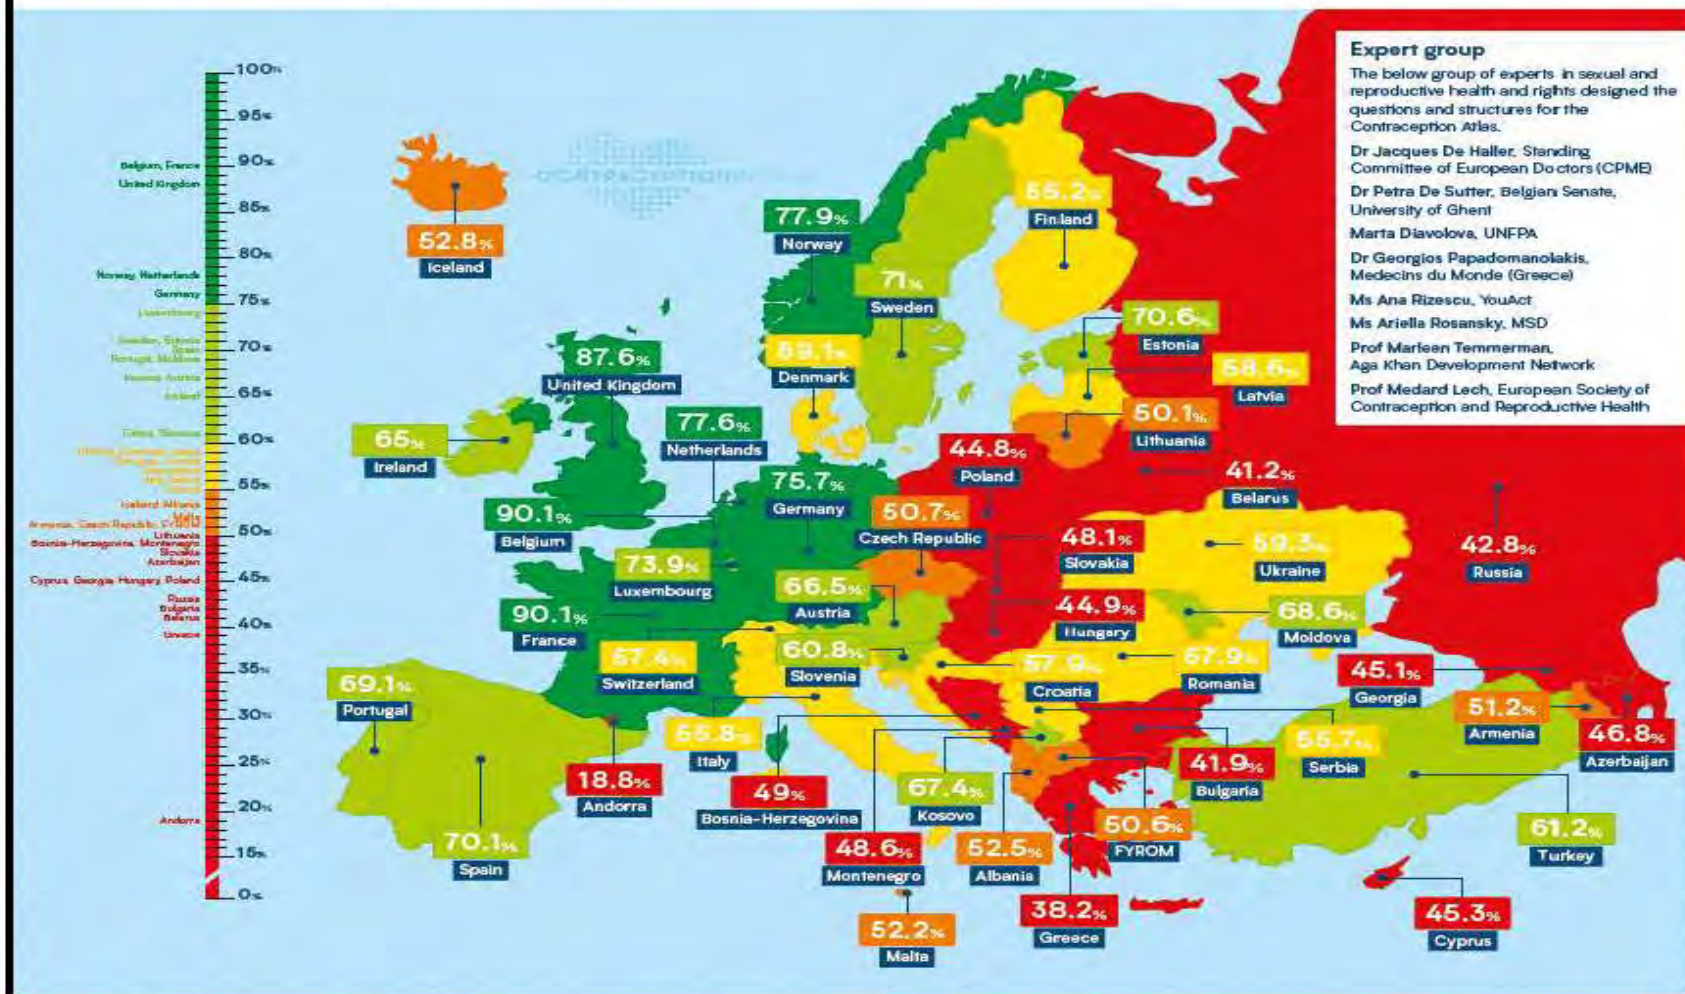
Expert group

The below group of experts in sexual and reproductive health and rights designed the questions and structures for the Contraception Atlas.

Dr Jacques De Haller, Standing Committee of European Doctors (CPME)

Dr Petra De Sutter, Belgian Senate, University of Ghent

Marta Diavolova, UNFPA

Dr Georgios Papadomanolakis, Medecins du Monde (Greece)

Ms Ana Rizescu, YouAct

Ms Ariella Rosansky, MSD

Prof Marleen Temmerman, Aga Khan Development Network

Prof Medard Lech, European Society of Contraception and Reproductive Health

100%
95%
90%
85%
80%
75%
70%
65%
60%
55%
50%
45%
40%
35%
30%
25%
20%
15%
0%

Belgium, France
United Kingdom
Norway, Netherlands
Germany
Luxembourg
Sweden, Estonia
Spain
Portugal, Moldova
Kosovo, Austria
Ireland
Latvia, Slovenia
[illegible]
Iceland, Albania
Malta
Armenia, Czech Republic, FYROM
Lithuania
Bosnia-Herzegovina, Montenegro
Slovakia
Azerbaijan
Cyprus, Georgia, Hungary, Poland
Russia
Bulgaria
Belarus
Greece
Andorra

CONTRACEPTION

52.8% Iceland
77.9% Norway
71% Sweden
65.2% Finland
70.6% Estonia
58.6% Latvia
50.1% Lithuania
59.1% Denmark
87.6% United Kingdom
65% Ireland
77.6% Netherlands
90.1% Belgium
75.7% Germany
44.8% Poland
41.2% Belarus
50.7% Czech Republic
48.1% Slovakia
59.3% Ukraine
42.8% Russia
73.9% Luxembourg
66.5% Austria
44.9% Hungary
68.6% Moldova
90.1% France
57.4% Switzerland
60.8% Slovenia
57.9% Croatia
57.9% Romania
45.1% Georgia
69.1% Portugal
55.8% Italy
51.2% Armenia
46.8% Azerbaijan
41.9% Bulgaria
55.7% Serbia
18.8% Andorra
49% Bosnia-Herzegovina
67.4% Kosovo
61.2% Turkey
70.1% Spain
48.6% Montenegro
52.5% Albania
50.6% FYROM
52.2% Malta
38.2% Greece
45.3% Cyprus